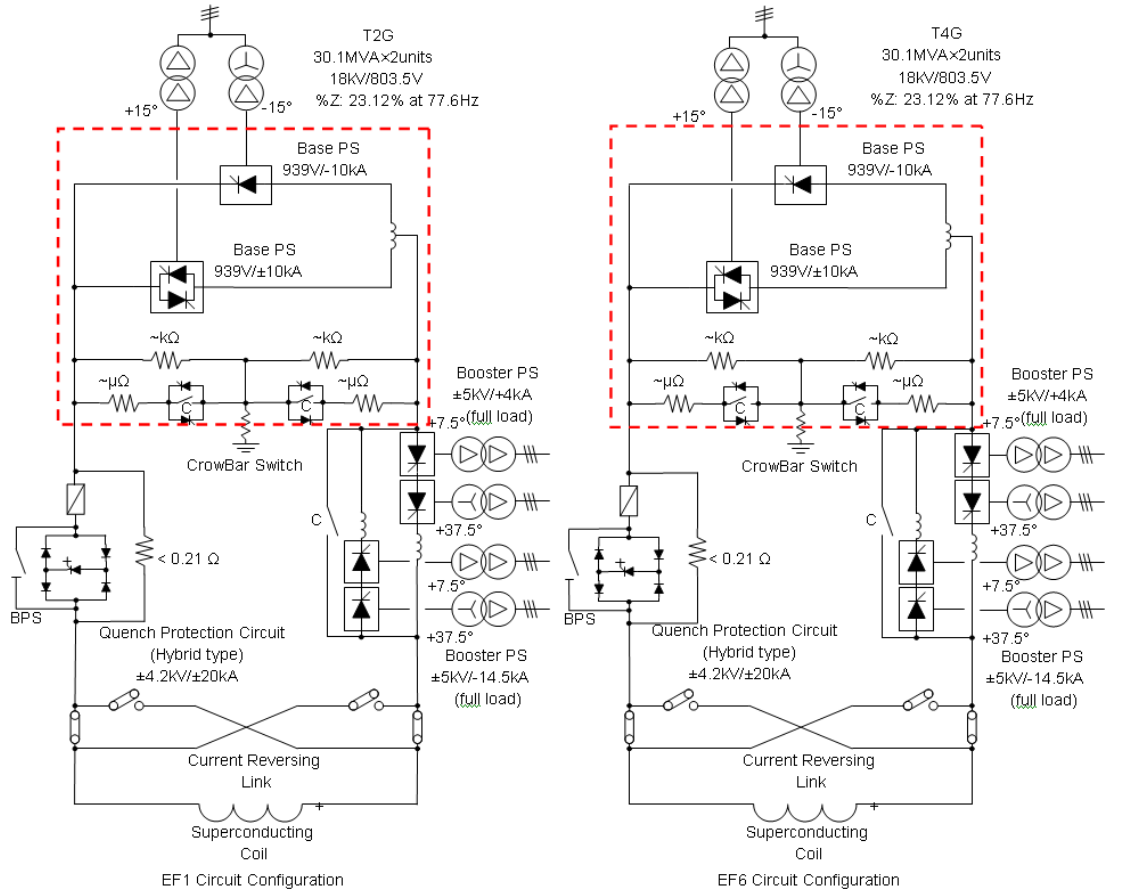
T2G
30.1MVA×2units
18kV/803.5V
%Z: 23.12% at 77.6Hz

+15°
-15°

Base PS
939V/-10kA

Base PS
939V/±10kA

~kΩ
~kΩ
~μΩ
C
C
~μΩ

CrowBar Switch

Booster PS
±5kV/+4kA
(full load)

+7.5°
+37.5°
+7.5°
+37.5°

C

< 0.21 Ω

BPS

Quench Protection Circuit
(Hybrid type)
±4.2kV/±20kA

Booster PS
±5kV/-14.5kA
(full load)

Current Reversing
Link

+

Superconducting
Coil

EF1 Circuit Configuration

T4G
30.1MVA×2units
18kV/803.5V
%Z: 23.12% at 77.6Hz

+15°
-15°

Base PS
939V/-10kA

Base PS
939V/±10kA

~kΩ
~kΩ
~μΩ
C
C
~μΩ

CrowBar Switch

Booster PS
±5kV/+4kA
(full load)

+7.5°
+37.5°
+7.5°
+37.5°

C

< 0.21 Ω

BPS

Quench Protection Circuit
(Hybrid type)
±4.2kV/±20kA

Booster PS
±5kV/-14.5kA
(full load)

Current Reversing
Link

+

Superconducting
Coil

EF6 Circuit Configuration